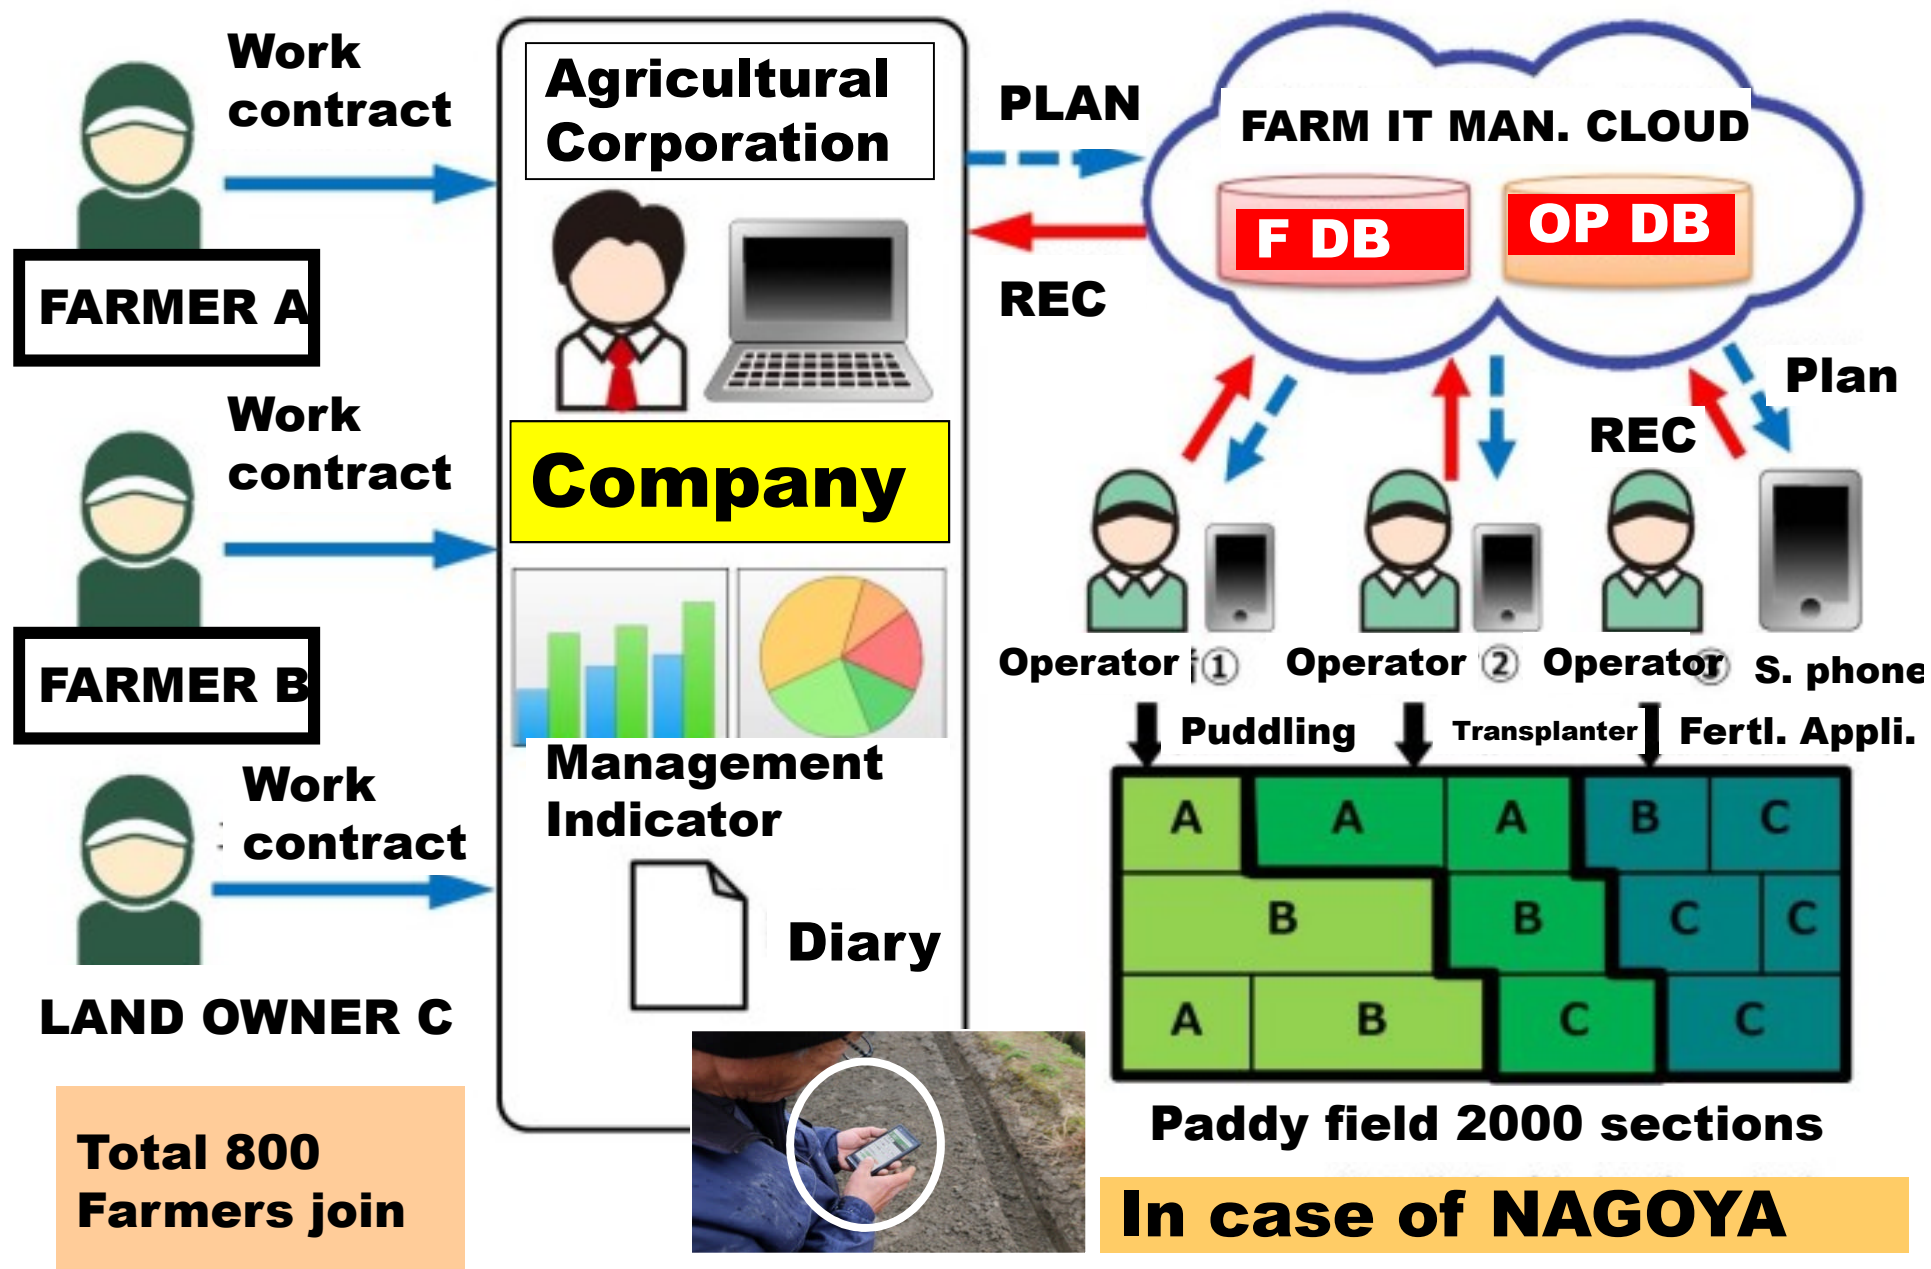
Work contract

FARMER A

Work contract

FARMER B

Work contract

LAND OWNER C

Total 800 Farmers join

Agricultural Corporation

Company

Management Indicator

Diary

PLAN

REC

FARM IT MAN. CLOUD

F DB

OP DB

Plan

REC

Operator ① Operator ② Operator ③ S. phone

Puddling Transplanter Fertl. Appli.

| A | A | A | B | C |
|---|---|---|---|---|
| B | | B | C | C |
| A | B | C | C | |

Paddy field 2000 sections

In case of NAGOYA